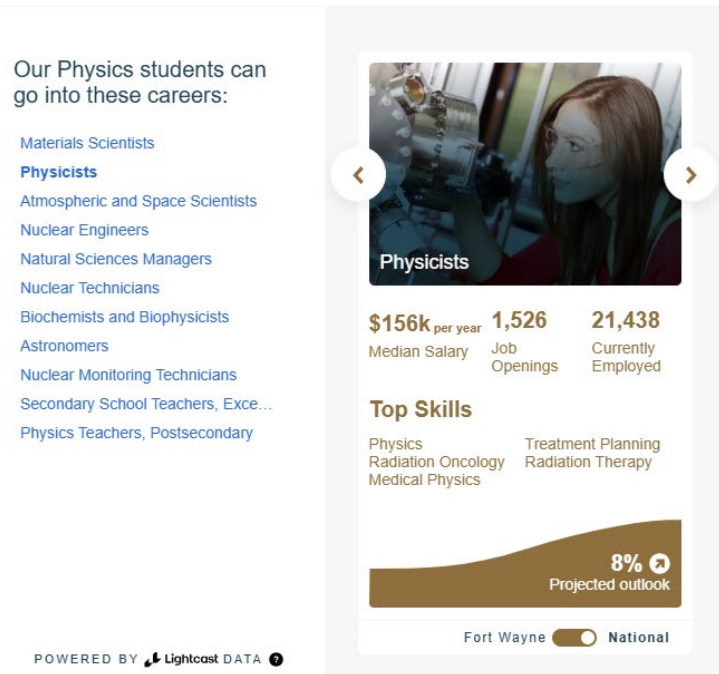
Our Physics students can go into these careers:

Materials Scientists
Physicists
Atmospheric and Space Scientists
Nuclear Engineers
Natural Sciences Managers
Nuclear Technicians
Biochemists and Biophysicists
Astronomers
Nuclear Monitoring Technicians
Secondary School Teachers, Exce...
Physics Teachers, Postsecondary

POWERED BY Lightcast DATA ?

Physicists

$156k per year
Median Salary

1,526
Job Openings

21,438
Currently Employed

Top Skills

Physics
Radiation Oncology
Medical Physics
Treatment Planning
Radiation Therapy

8%
Projected outlook

Fort Wayne National